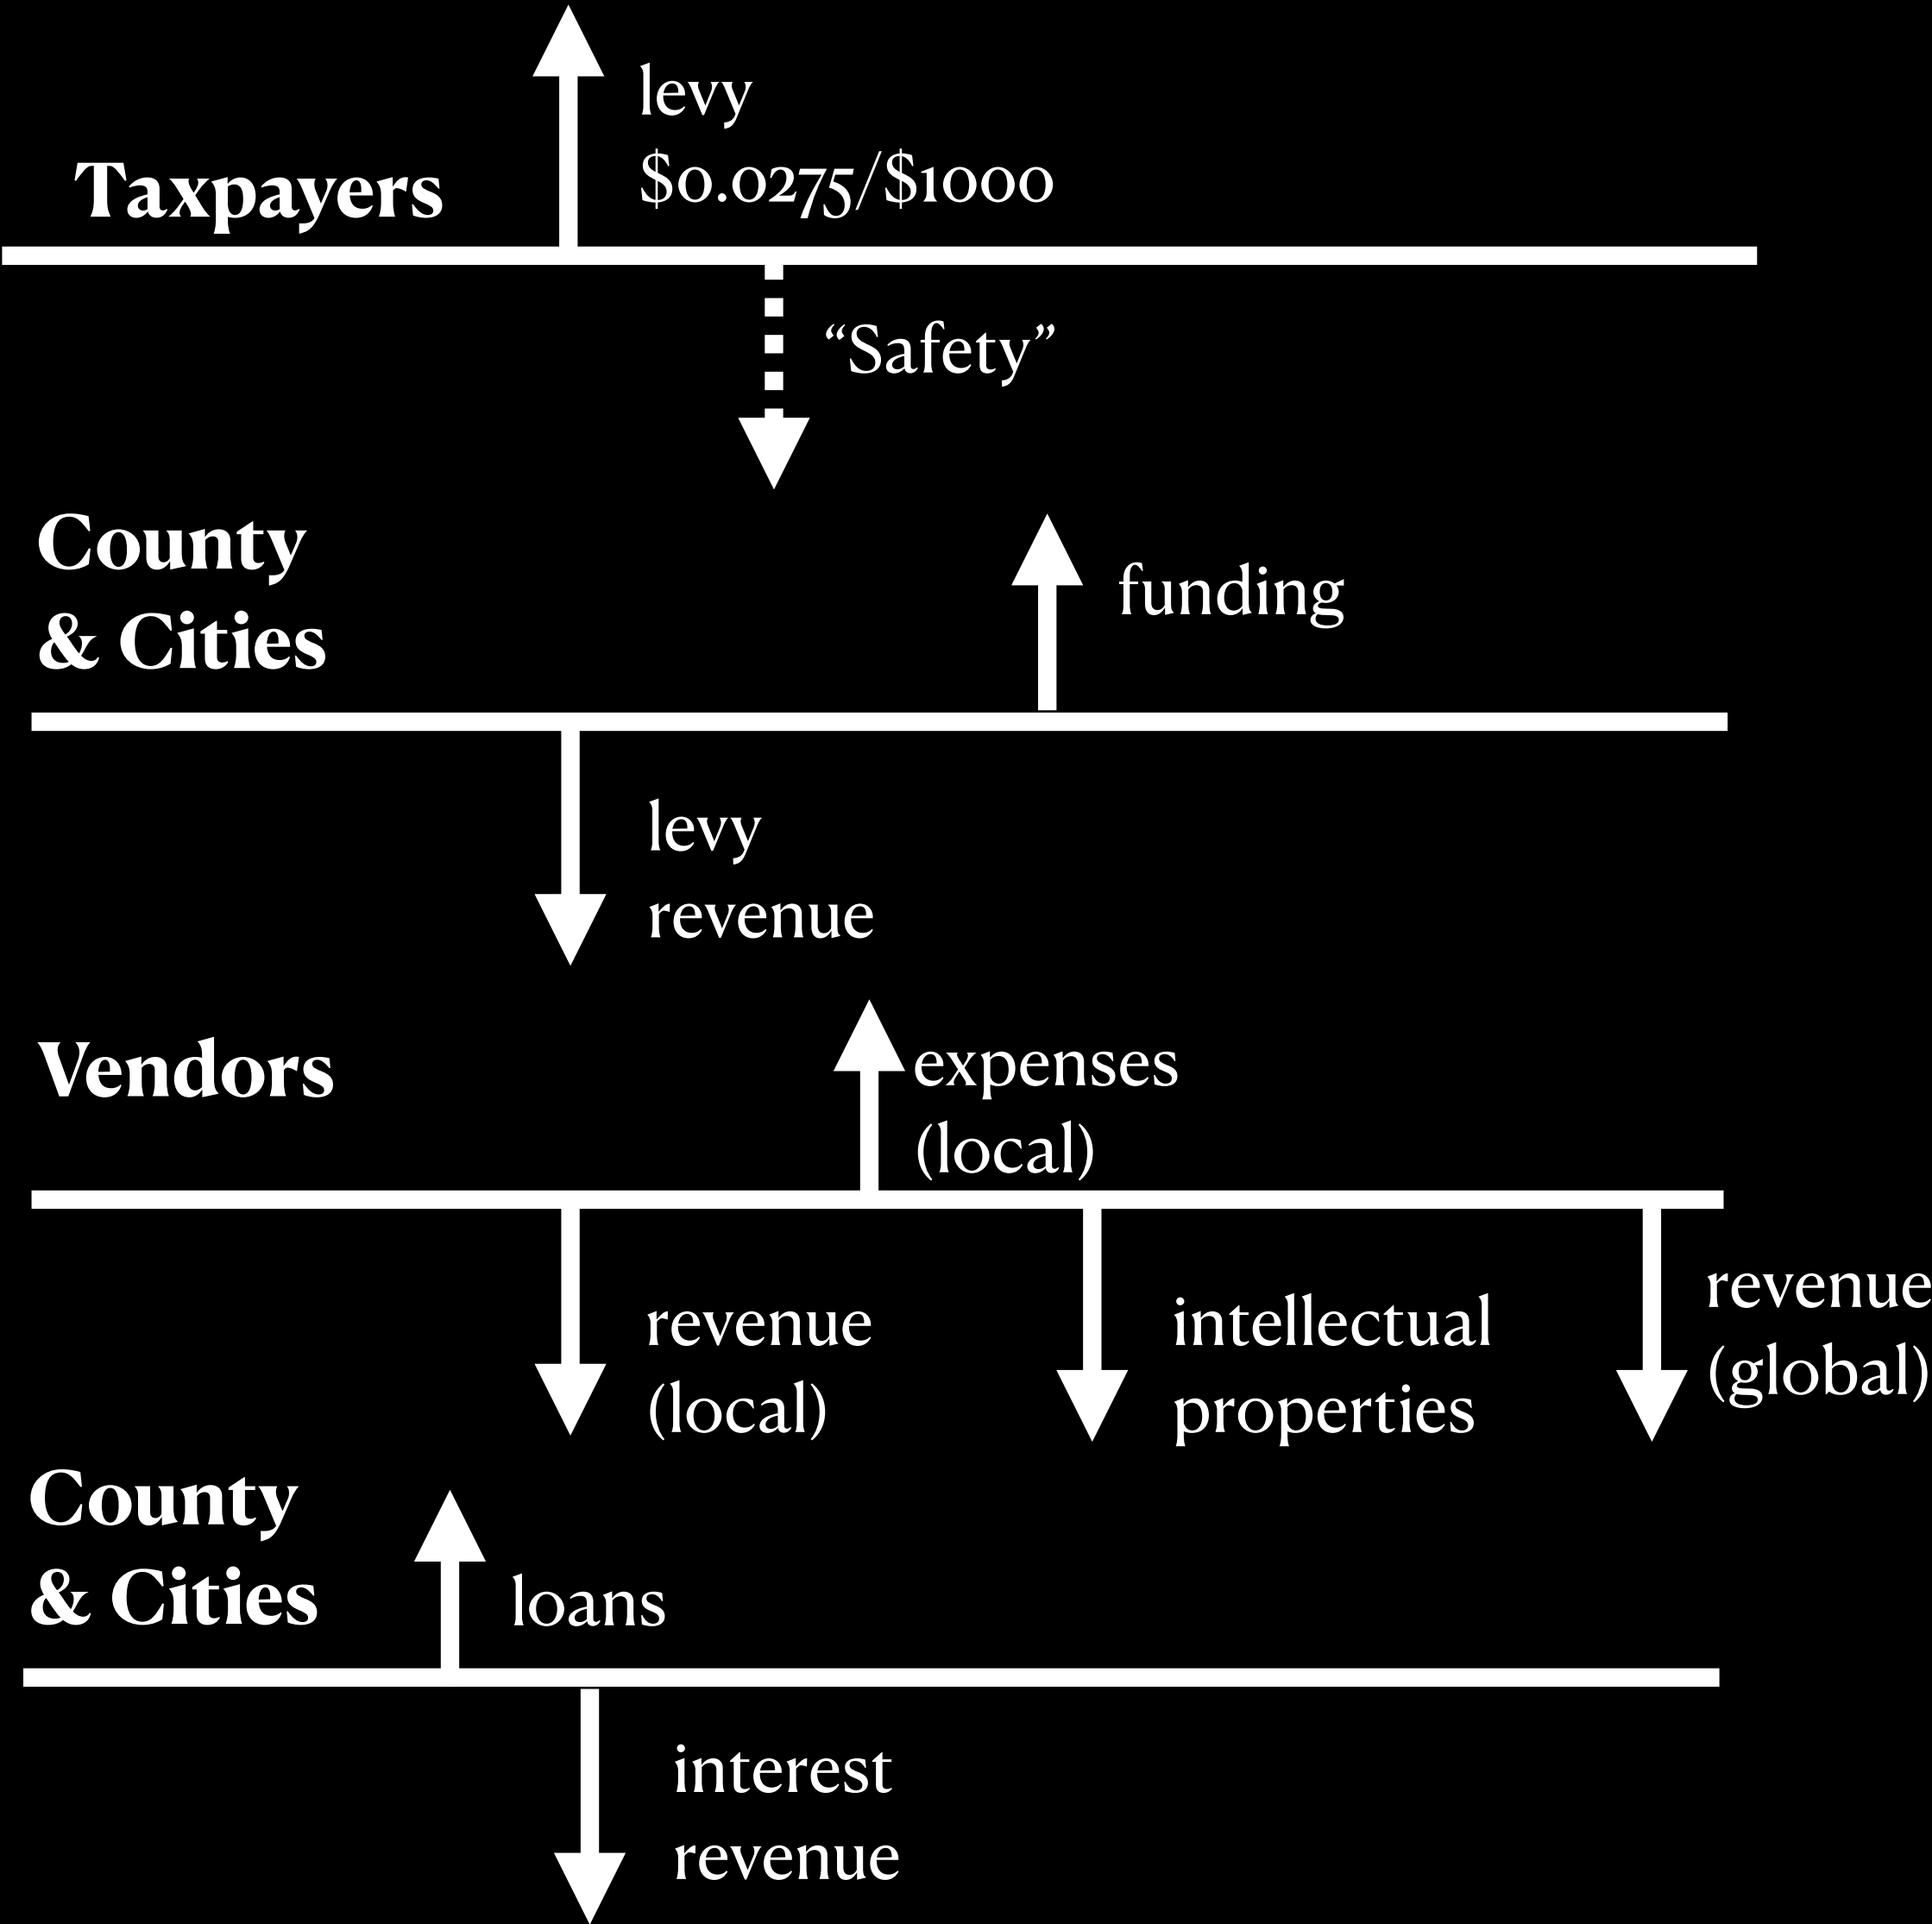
levy
$0.0275/$1000

Taxpayers

“Safety”

County
& Cities

funding

levy
revenue

Vendors

expenses
(local)

revenue
(local)

intellectual
properties

revenue
(global)

County
& Cities

loans

interest
revenue